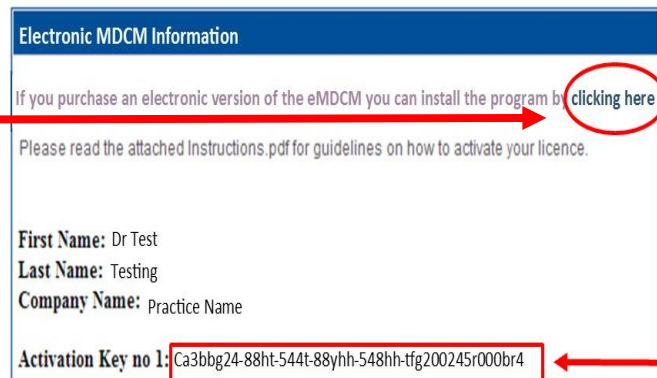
Electronic MDCM Information

If you purchase an electronic version of the eMDCM you can install the program by clicking here

Please read the attached Instructions.pdf for guidelines on how to activate your licence.

First Name: Dr Test
Last Name: Testing
Company Name: Practice Name

Activation Key no 1: Ca3bbg24-88ht-544t-88yhh-548hh-tfg200245r000br4